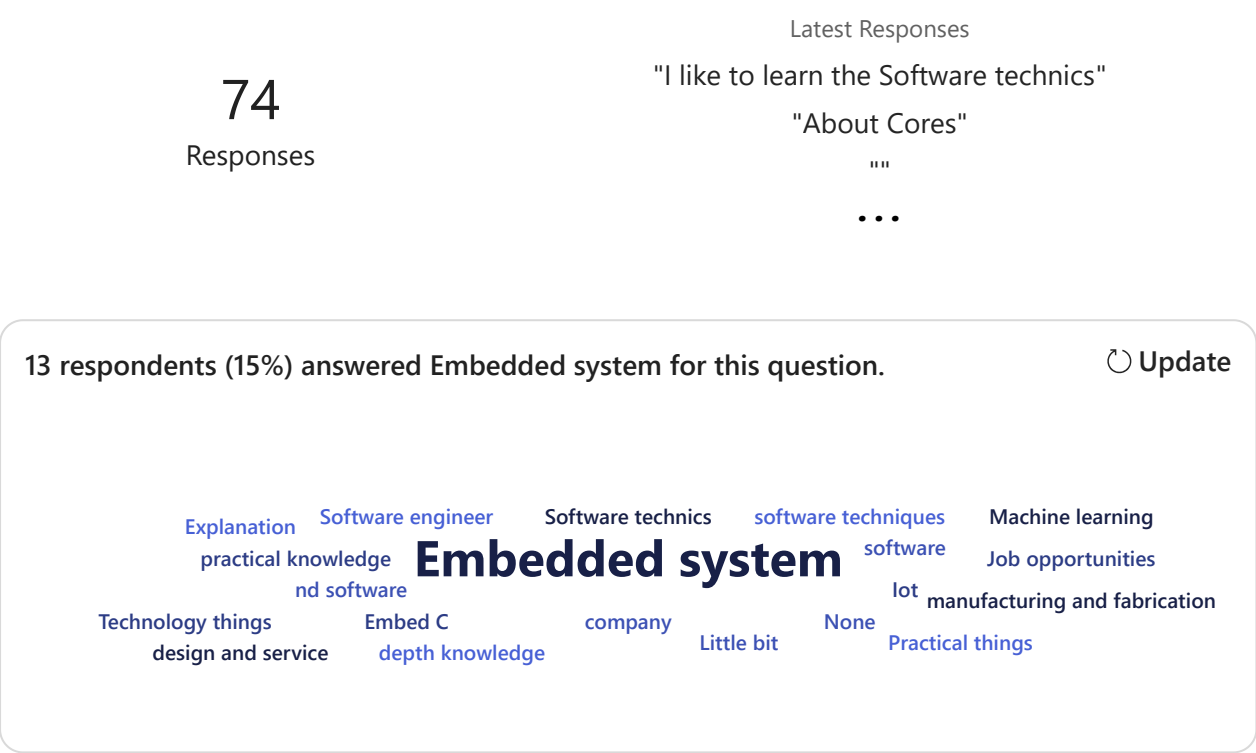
74
Responses

Latest Responses
"I like to learn the Software technics"
"About Cores"
""
...

13 respondents (15%) answered Embedded system for this question.

Update

Explanation Software engineer Software technics software techniques Machine learning
practical knowledge Embedded system software Job opportunities
nd software Iot manufacturing and fabrication
Technology things Embed C company None
design and service depth knowledge Little bit Practical things